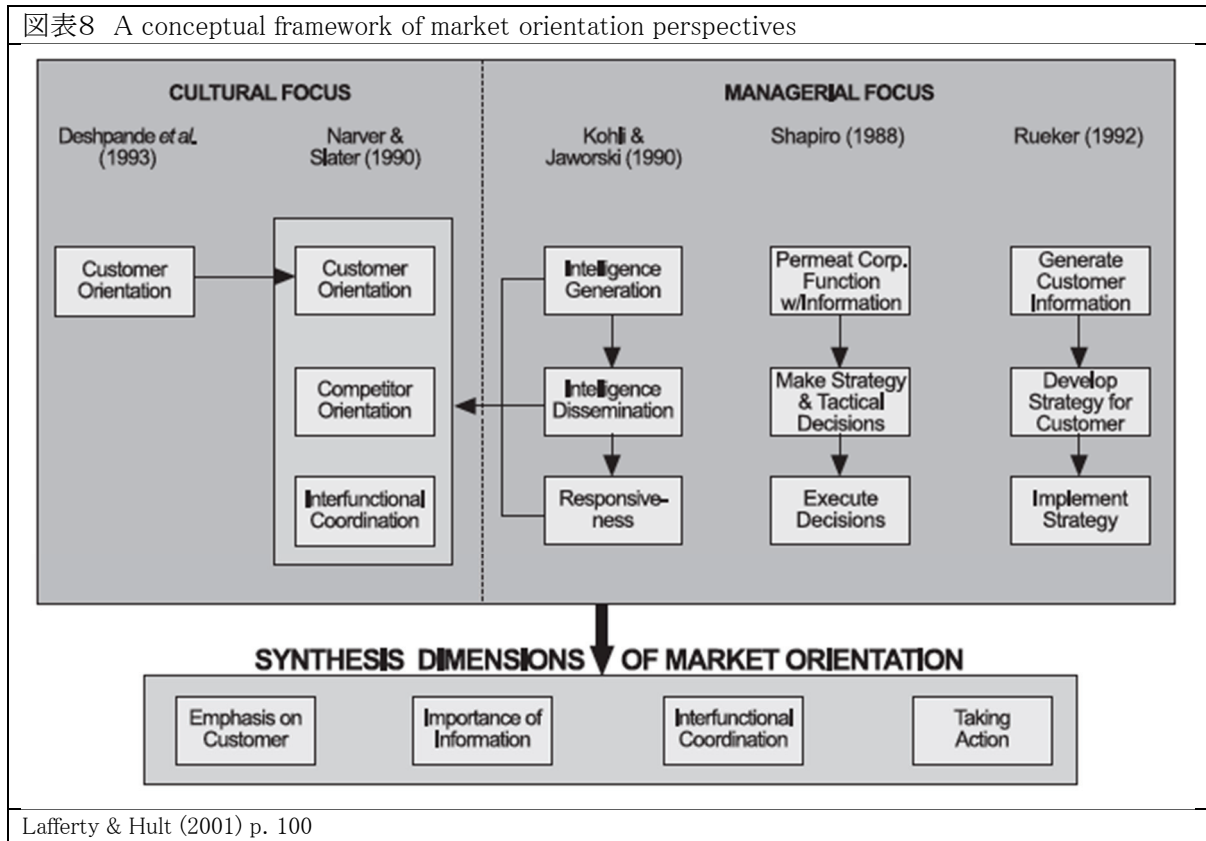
図表8 A conceptual framework of market orientation perspectives

CULTURAL FOCUS

MANAGERIAL FOCUS

Deshpande et al. (1993)

Narver & Slater (1990)

Kohli & Jaworski (1990)

Shapiro (1988)

Rueker (1992)

Customer Orientation

Customer Orientation

Competitor Orientation

Interfunctional Coordination

Intelligence Generation

Intelligence Dissemination

Responsiveness

Permeat Corp. Function w/Information

Make Strategy & Tactical Decisions

Execute Decisions

Generate Customer Information

Develop Strategy for Customer

Implement Strategy

SYNTHESIS DIMENSIONS OF MARKET ORIENTATION

Emphasis on Customer

Importance of Information

Interfunctional Coordination

Taking Action

Lafferty & Hult (2001) p. 100